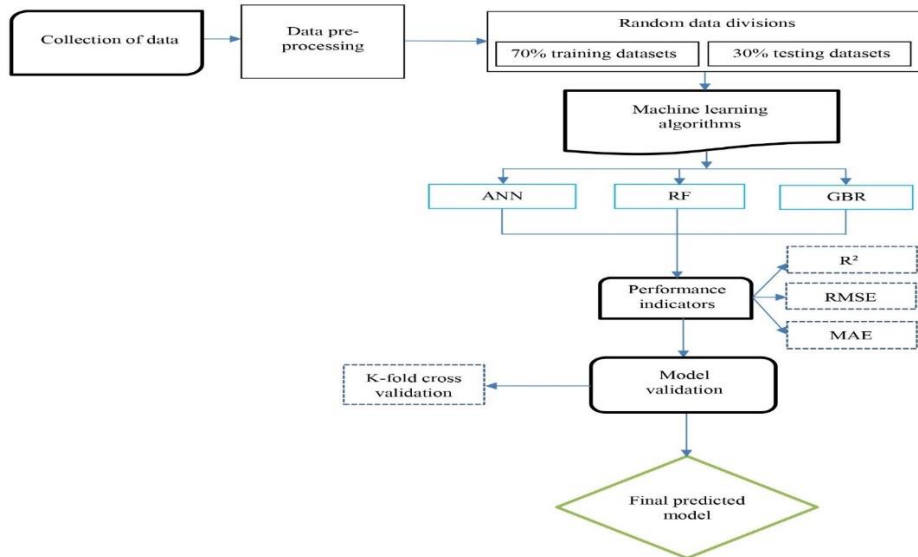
Collection of data

Data pre-processing

Random data divisions

70% training datasets

30% testing datasets

Machine learning algorithms

ANN

RF

GBR

Performance indicators

$R^2$

RMSE

MAE

K-fold cross validation

Model validation

Final predicted model